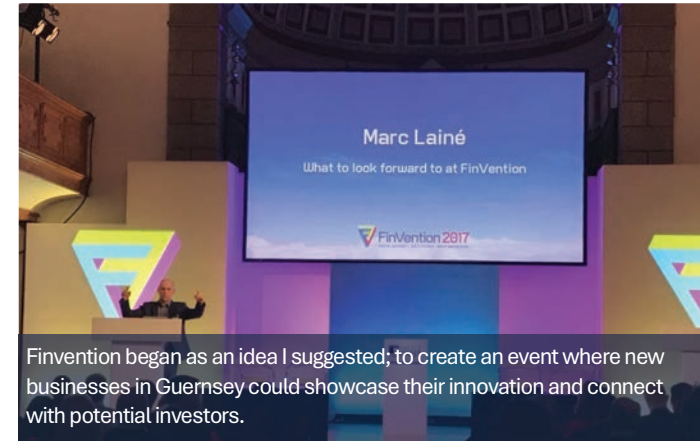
Marc Lainé

What to look forward to at FinVention

FinVention 2017

Finvention began as an idea I suggested; to create an event where new businesses in Guernsey could showcase their innovation and connect with potential investors.